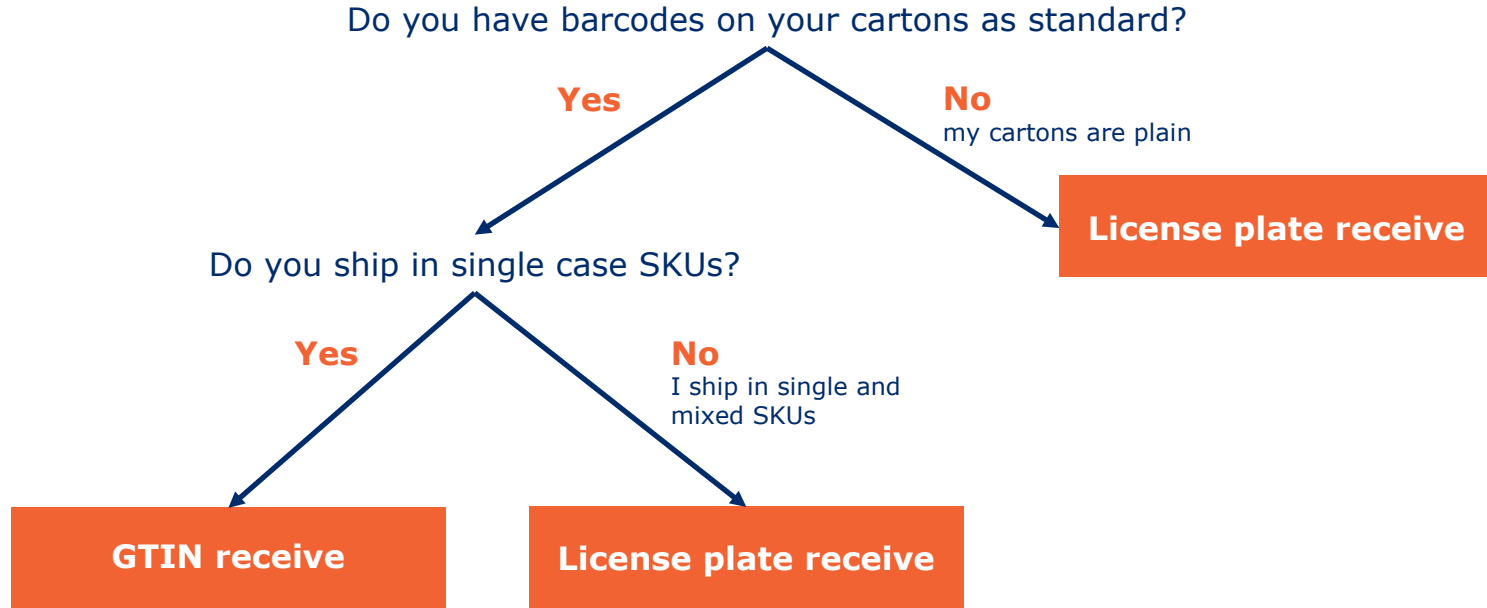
Do you have barcodes on your cartons as standard?

Yes

No
my cartons are plain

License plate receive

Do you ship in single case SKUs?

Yes

No
I ship in single and mixed SKUs

GTIN receive

License plate receive